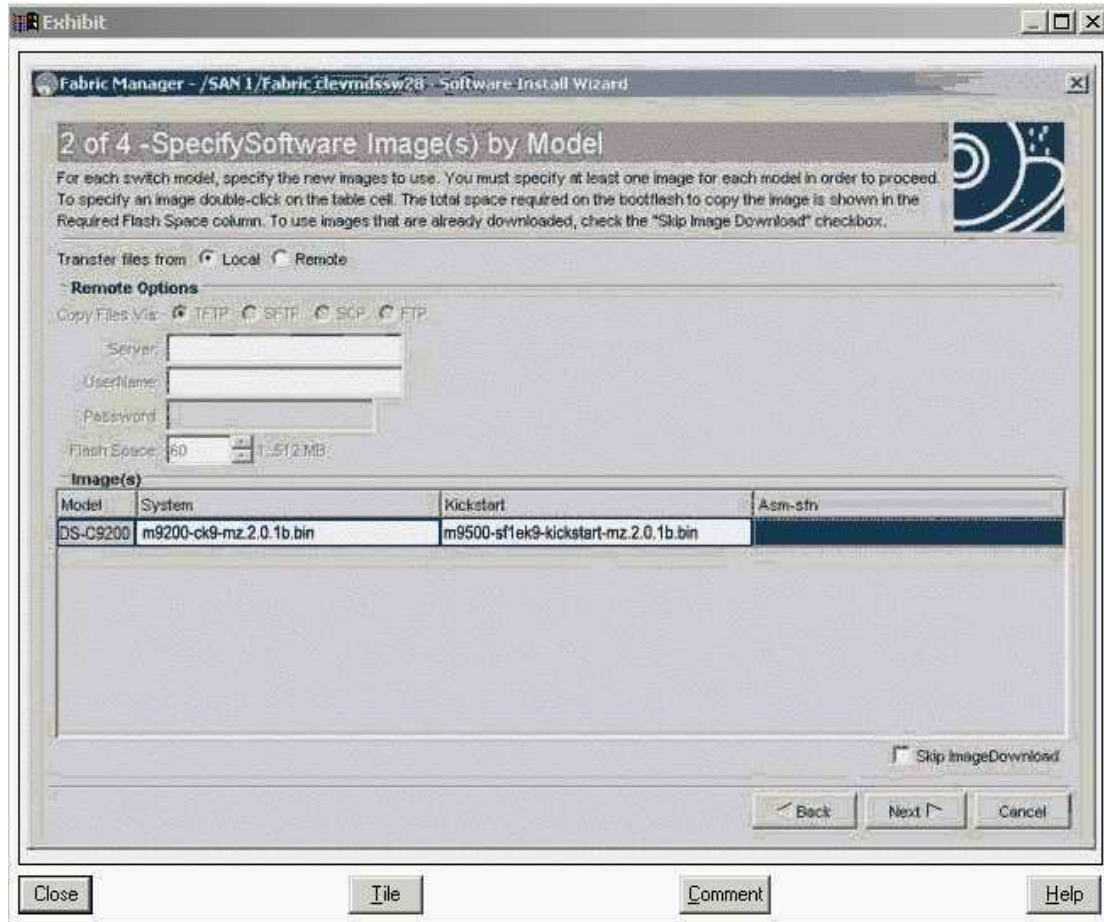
Exhibit

Fabric Manager - /SAN 1/Fabric clevmdssw28 - Software Install Wizard

2 of 4 -SpecifySoftware Image(s) by Model

For each switch model, specify the new images to use. You must specify at least one image for each model in order to proceed. To specify an image double-click on the table cell. The total space required on the bootflash to copy the image is shown in the Required Flash Space column. To use images that are already downloaded, check the "Skip Image Download" checkbox.

Transfer files from Local Remote

Remote Options

Copy Files Via: TFTP SFTP SCP FTP

Server:

UserName:

Password:

Flash Space: 60 1..512 MB

Image(s)

| Model | System | Kickstart | Asm-sfn |
|---|---|---|---|
| DS-C9200 | m9200-ck9-mz.2.0.1b.bin | m9500-sf1ek9-kickstart-mz.2.0.1b.bin | |

Skip ImageDownload

Back Next Cancel

Close Tile Comment Help